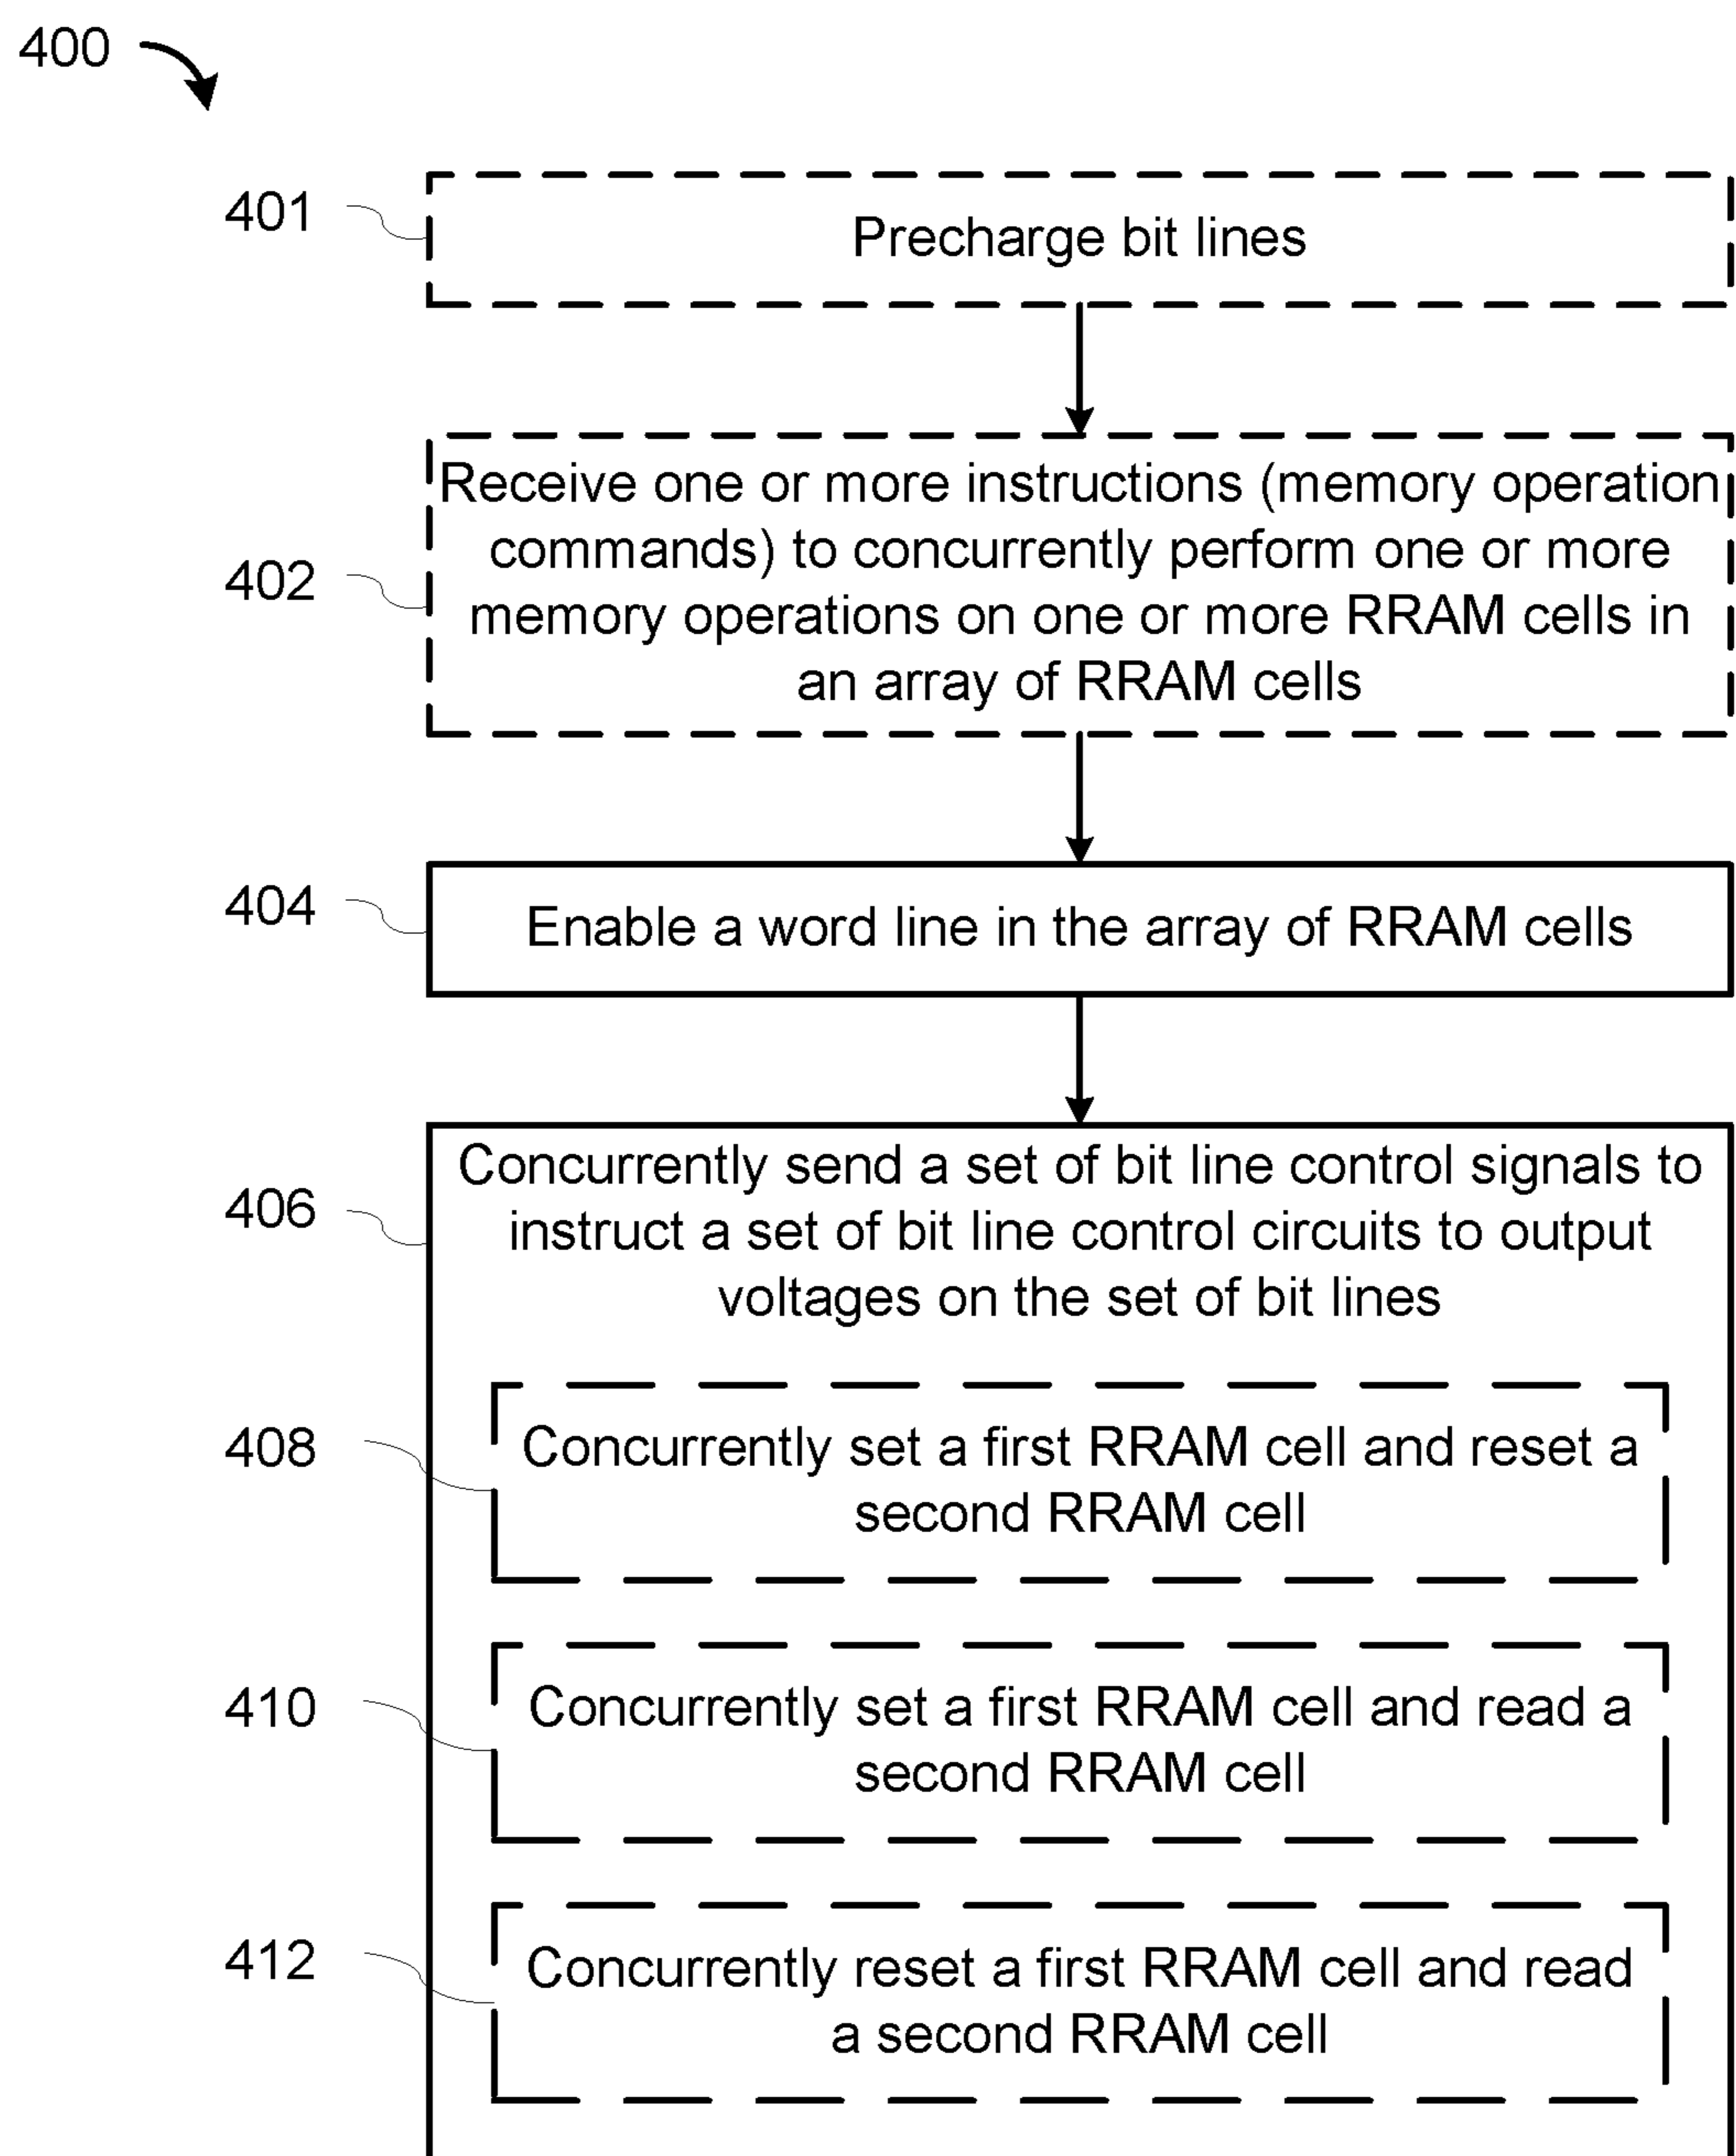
400

401

Precharge bit lines

402

Receive one or more instructions (memory operation commands) to concurrently perform one or more memory operations on one or more RRAM cells in an array of RRAM cells

404

Enable a word line in the array of RRAM cells

406

Concurrently send a set of bit line control signals to instruct a set of bit line control circuits to output voltages on the set of bit lines

408

Concurrently set a first RRAM cell and reset a second RRAM cell

410

Concurrently set a first RRAM cell and read a second RRAM cell

412

Concurrently reset a first RRAM cell and read a second RRAM cell